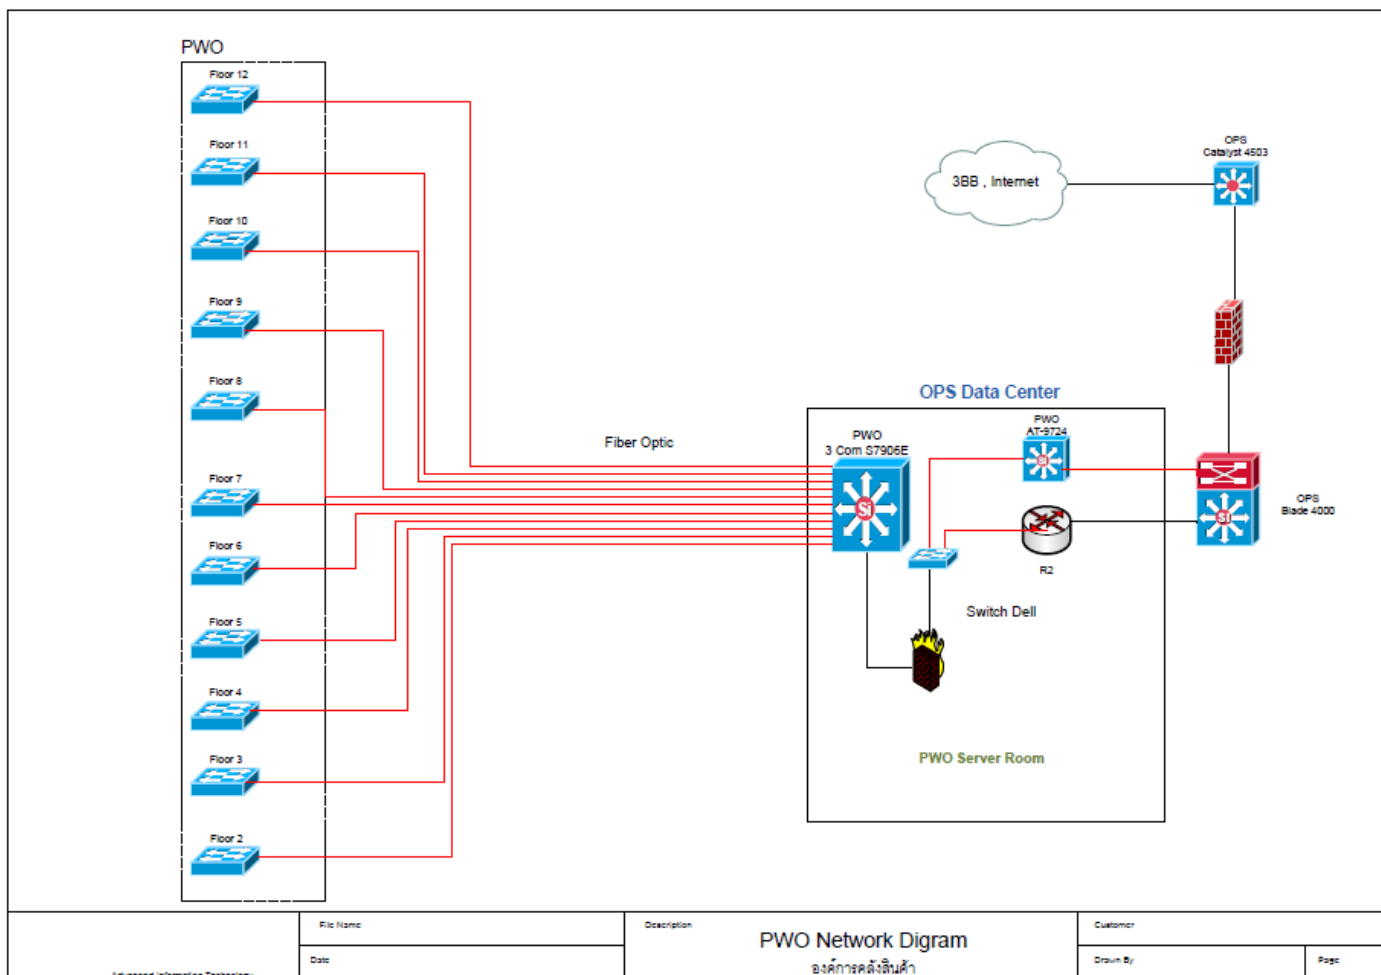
PWO

Floor 12

Floor 11

Floor 10

Floor 9

Floor 8

Floor 7

Floor 6

Floor 5

Floor 4

Floor 3

Floor 2

3BB , Internet

OPS
Catalyst 4503

OPS Data Center

Fiber Optic

PWO
3 Com S7906E

PWO
AT-9724

OPS
Blade 4000

R2

Switch Dell

PWO Server Room

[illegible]

File Name

Date

Description

PWO Network Digram
องค์การคลังสินค้า

Customer

Drawn By

Page